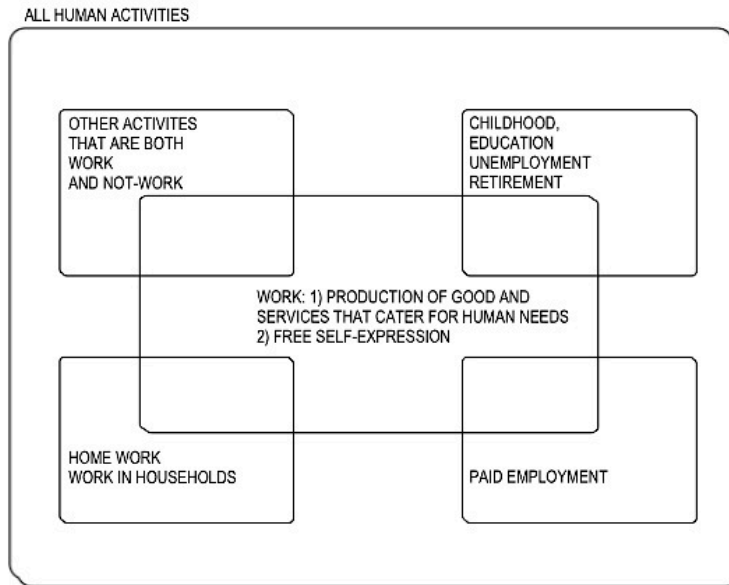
ALL HUMAN ACTIVITIES

OTHER ACTIVITES THAT ARE BOTH WORK AND NOT-WORK

CHILDHOOD, EDUCATION UNEMPLOYMENT RETIREMENT

WORK: 1) PRODUCTION OF GOOD AND SERVICES THAT CATER FOR HUMAN NEEDS
2) FREE SELF-EXPRESSION

HOME WORK
WORK IN HOUSEHOLDS

PAID EMPLOYMENT